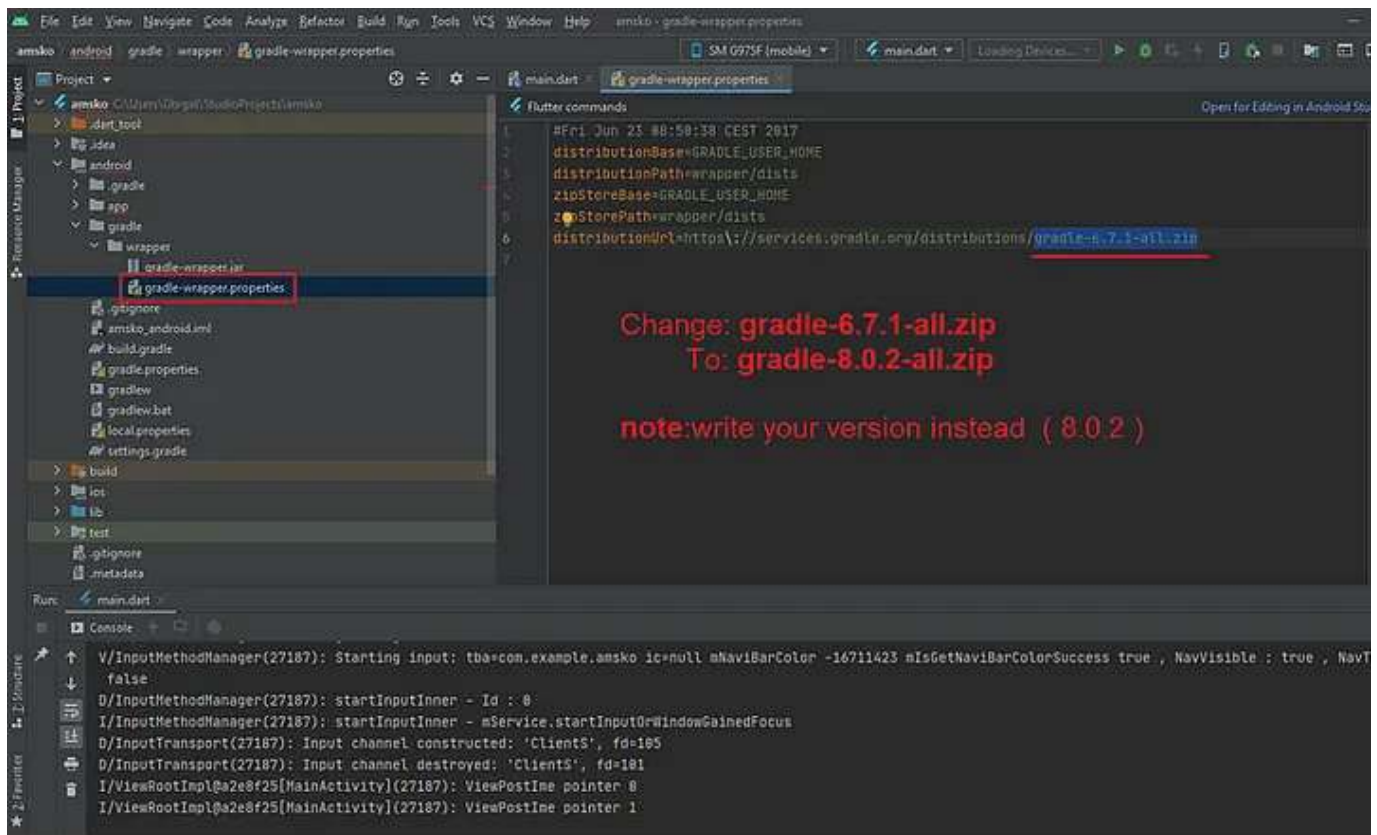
File Edit View Navigate Code Analyze Refactor Build Run Tools VCS Window Help amsko - gradle-wrapper.properties

amsko android gradle wrapper gradle-wrapper.properties

SM G975F (mobile) main.dart Loading Devices...

Project

main.dart gradle-wrapper.properties

Flutter commands

Open for Editing in Android Stu

amsko C:\Users\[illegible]\StudioProjects\amsko
.dart_tool
.idea
android
.gradle
app
gradle
wrapper
gradle-wrapper.jar
gradle-wrapper.properties
.gitignore
amsko_android.iml
build.gradle
gradle.properties
gradlew
gradlew.bat
local.properties
settings.gradle
build
ios
lib
test
.gitignore
.metadata

1 #Fri Jun 23 08:50:38 CEST 2017
2 distributionBase=GRADLE_USER_HOME
3 distributionPath=wrapper/dists
4 zipStoreBase=GRADLE_USER_HOME
5 zipStorePath=wrapper/dists
6 distributionUrl=https\://services.gradle.org/distributions/gradle-6.7.1-all.zip
7

Change: gradle-6.7.1-all.zip
To: gradle-8.0.2-all.zip

note:write your version instead ( 8.0.2 )

Run: main.dart

Console

V/InputMethodManager(27187): Starting input: tba=com.example.amsko ic=null mNaviBarColor -16711423 mIsGetNaviBarColorSuccess true , NavVisible : true , NavT
false
D/InputMethodManager(27187): startInputInner - Id : 0
I/InputMethodManager(27187): startInputInner - mService.startInputOrWindowGainedFocus
D/InputTransport(27187): Input channel constructed: 'ClientS', fd=105
D/InputTransport(27187): Input channel destroyed: 'ClientS', fd=101
I/ViewRootImpl@a2e8f25[MainActivity](27187): ViewPostIme pointer 0
I/ViewRootImpl@a2e8f25[MainActivity](27187): ViewPostIme pointer 1

1: Project
Resource Manager
2: Structure
2: Favorites